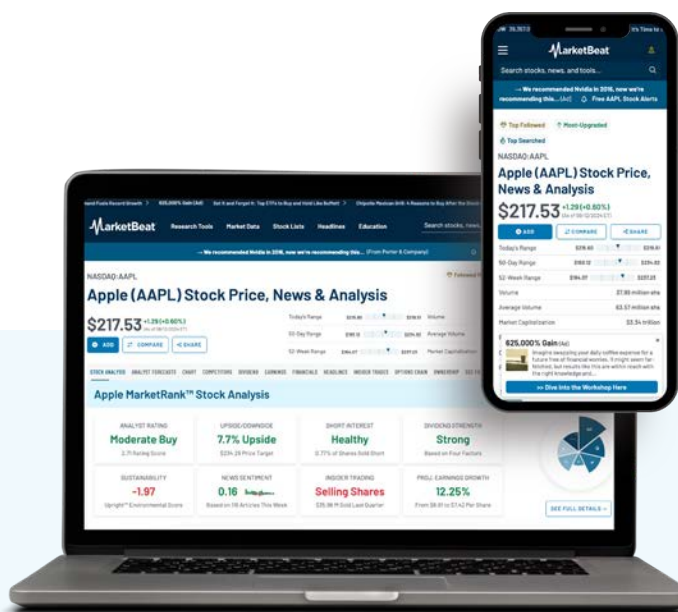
MarketBeat

Search stocks, news, and tools...

→ We recommended Nvidia in 2016, now we're recommending this... (Ad) Free AAPL Stock Alerts

Top Followed Most-Upgraded Top Searched

NASDAQ:AAPL

Apple (AAPL) Stock Price, News & Analysis

$217.53 +1.29 (+0.60%)

ADD COMPARE SHARE

| Today's Range | | |
|---|---|---|
| 50-Day Range | | |
| 52-Week Range | | |
| Volume | | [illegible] million shs |
| Average Volume | | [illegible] million shs |
| Market Capitalization | | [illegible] trillion |

625,000% Gain (Ad)

Imagine swapping your daily coffee expense for a future free of financial worries. It might seem farfetched, but results like this are within reach with the right knowledge and...

>> Dive into the Workshop Here

MarketBeat Research Tools Market Data Stock Lists Headlines Education Search stocks, news...

→ We recommended Nvidia in 2016, now we're recommending this... (From Porter & Company)

NASDAQ:AAPL

Apple (AAPL) Stock Price, News & Analysis

$217.53 +1.29 (+0.60%)

ADD COMPARE SHARE

Today's Range Volume
50-Day Range Average Volume
52-Week Range Market Capitalization

STOCK ANALYSIS ANALYST FORECASTS CHART COMPETITORS DIVIDEND EARNINGS FINANCIALS HEADLINES INSIDER TRADES OPTIONS CHAIN OWNERSHIP

Apple MarketRank™ Stock Analysis

| ANALYST RATING | UPSIDE/DOWNSIDE | SHORT INTEREST | DIVIDEND STRENGTH |
|---|---|---|---|
| Moderate Buy | 7.7% Upside | Healthy | Strong |
| 2.71 Rating Score | $234.29 Price Target | 0.77% of Shares Sold Short | Based on Four Factors |
| SUSTAINABILITY | NEWS SENTIMENT | INSIDER TRADING | PROJ. EARNINGS GROWTH |
| -1.97 | 0.16 | Selling Shares | 12.25% |
| Upright™ Environmental Score | Based on 116 Articles This Week | $25.98 M Sold Last Quarter | From $6.61 to $7.42 Per Share |

SEE FULL DETAILS »